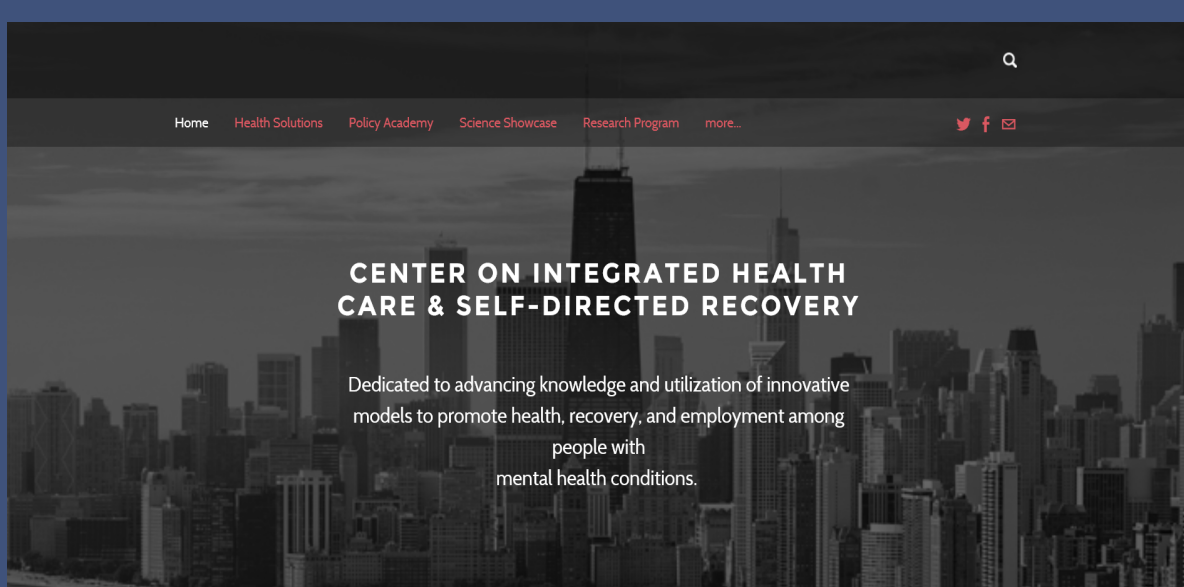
Home Health Solutions Policy Academy Science Showcase Research Program more...

CENTER ON INTEGRATED HEALTH CARE & SELF-DIRECTED RECOVERY

Dedicated to advancing knowledge and utilization of innovative models to promote health, recovery, and employment among people with mental health conditions.